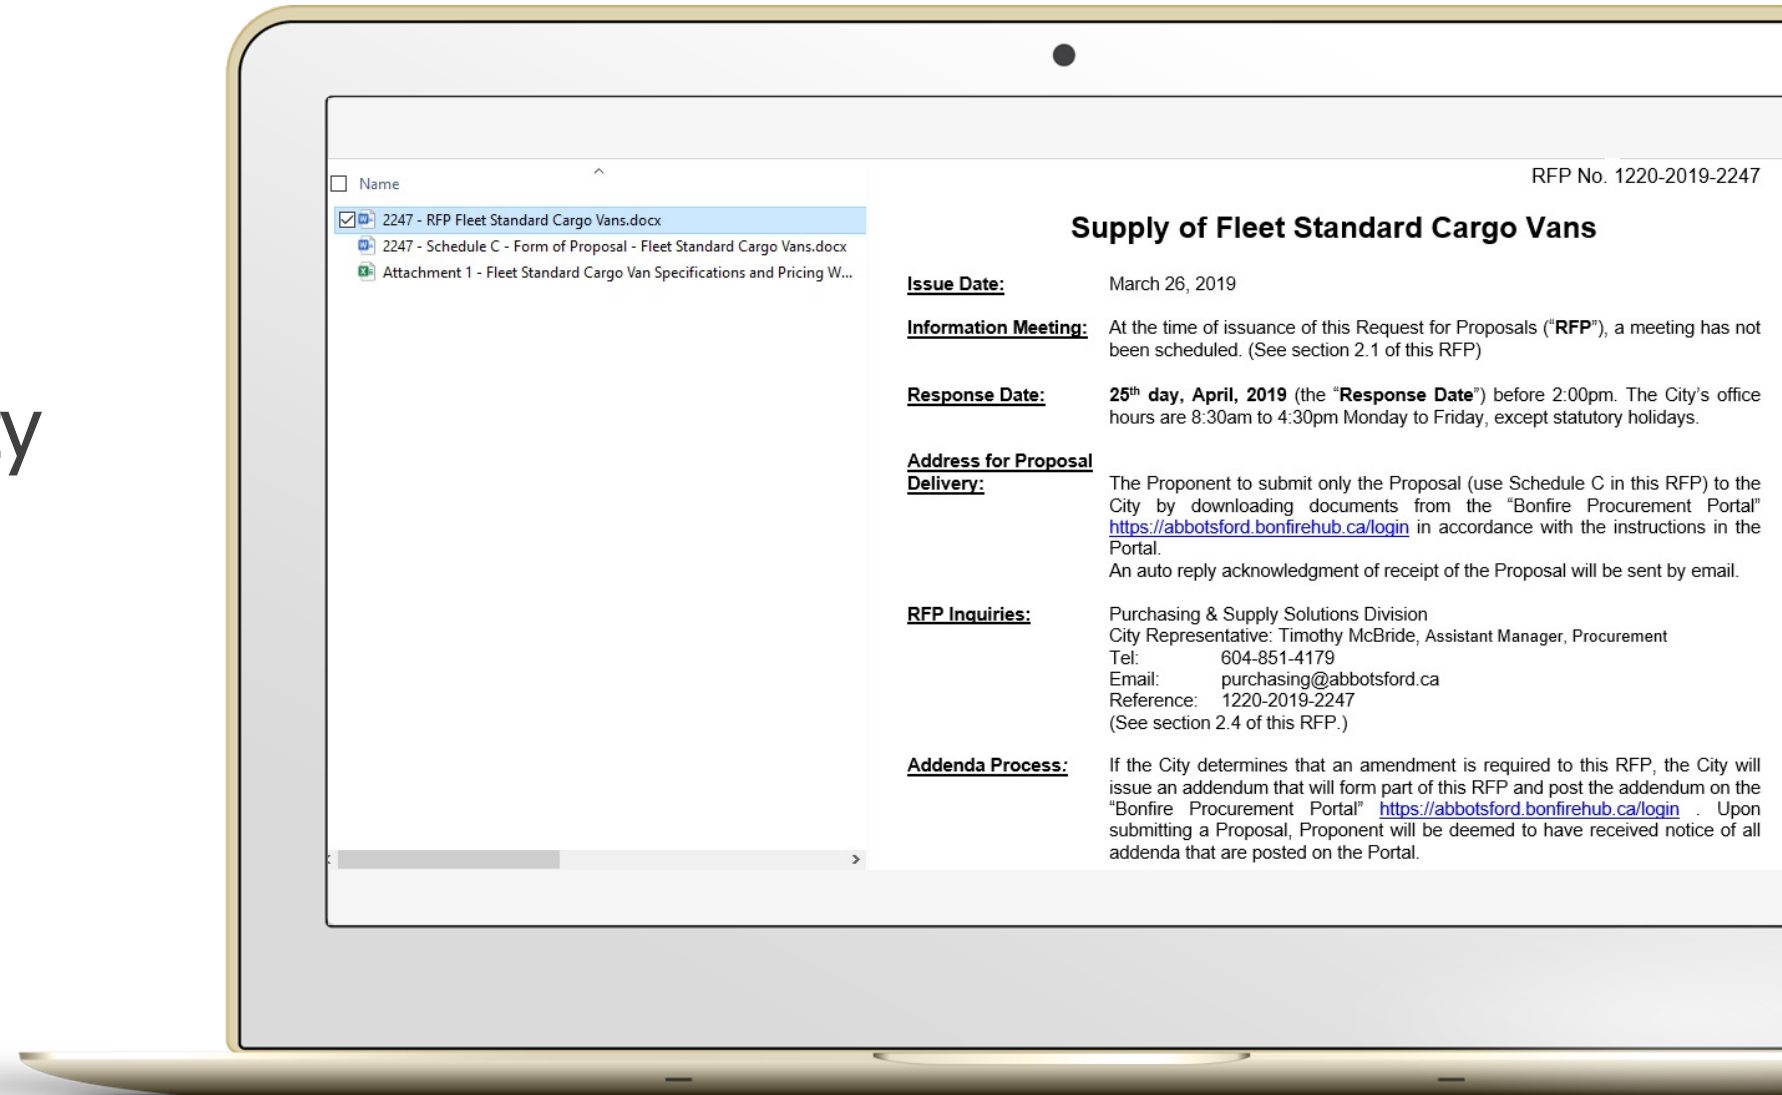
y

Name

2247 - RFP Fleet Standard Cargo Vans.docx
2247 - Schedule C - Form of Proposal - Fleet Standard Cargo Vans.docx
Attachment 1 - Fleet Standard Cargo Van Specifications and Pricing W...

RFP No. 1220-2019-2247

Supply of Fleet Standard Cargo Vans

Issue Date: March 26, 2019

Information Meeting: At the time of issuance of this Request for Proposals ("RFP"), a meeting has not been scheduled. (See section 2.1 of this RFP)

Response Date: 25$^{th}$ day, April, 2019 (the "Response Date") before 2:00pm. The City's office hours are 8:30am to 4:30pm Monday to Friday, except statutory holidays.

Address for Proposal Delivery: The Proponent to submit only the Proposal (use Schedule C in this RFP) to the City by downloading documents from the "Bonfire Procurement Portal" https://abbotsford.bonfirehub.ca/login in accordance with the instructions in the Portal.
An auto reply acknowledgment of receipt of the Proposal will be sent by email.

RFP Inquiries: Purchasing & Supply Solutions Division
City Representative: Timothy McBride, Assistant Manager, Procurement
Tel: 604-851-4179
Email: purchasing@abbotsford.ca
Reference: 1220-2019-2247
(See section 2.4 of this RFP.)

Addenda Process: If the City determines that an amendment is required to this RFP, the City will issue an addendum that will form part of this RFP and post the addendum on the "Bonfire Procurement Portal" https://abbotsford.bonfirehub.ca/login . Upon submitting a Proposal, Proponent will be deemed to have received notice of all addenda that are posted on the Portal.